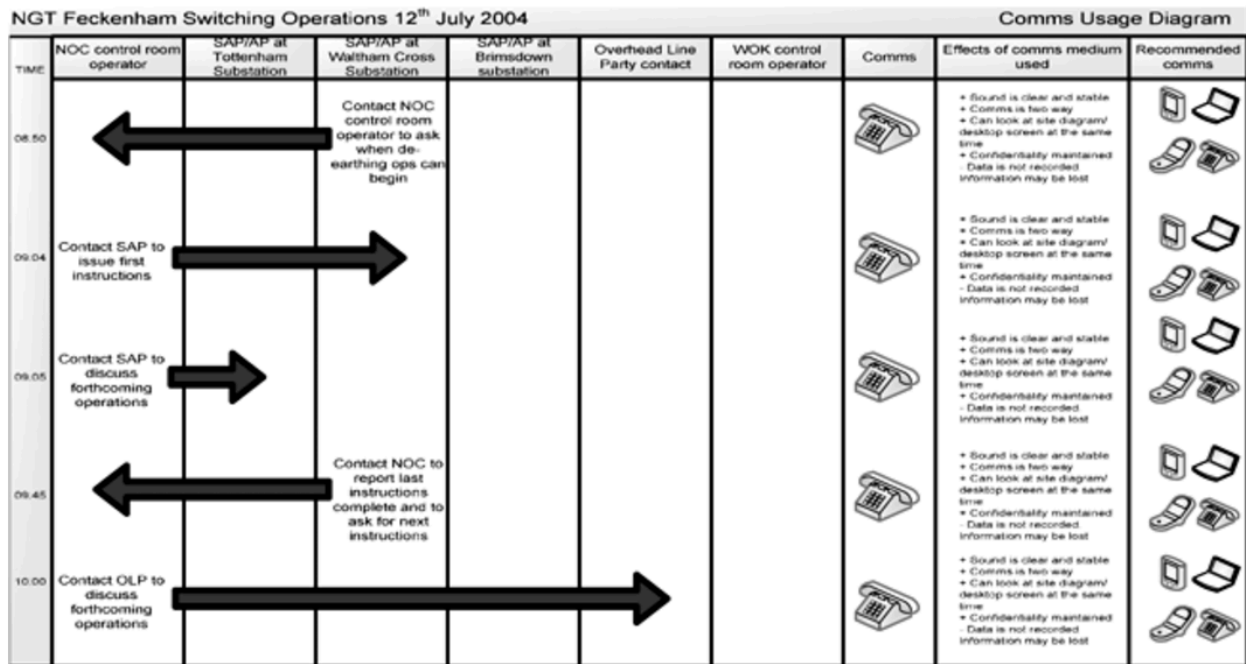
NGT Feckenham Switching Operations 12$^{th}$ July 2004

Comms Usage Diagram

| TIME | NOC control room operator | SAP/AP at Tottenham Substation | SAP/AP at Waltham Cross Substation | SAP/AP at Brimsdown substation | Overhead Line Party contact | WOK control room operator | Comms | Effects of comms medium used | Recommended comms |
|---|---|---|---|---|---|---|---|---|---|
| 08.50 | | | Contact NOC control room operator to ask when de-earthing ops can begin | | | | | + Sound is clear and stable + Comms is two way + Can look at site diagram/ desktop screen at the same time + Confidentiality maintained - Data is not recorded Information may be lost | |
| 09.04 | Contact SAP to issue first instructions | | | | | | | + Sound is clear and stable + Comms is two way + Can look at site diagram/ desktop screen at the same time + Confidentiality maintained - Data is not recorded Information may be lost | |
| 09.05 | Contact SAP to discuss forthcoming operations | | | | | | | + Sound is clear and stable + Comms is two way + Can look at site diagram/ desktop screen at the same time + Confidentiality maintained - Data is not recorded Information may be lost | |
| 09.45 | | | Contact NOC to report last instructions complete and to ask for next instructions | | | | | + Sound is clear and stable + Comms is two way + Can look at site diagram/ desktop screen at the same time + Confidentiality maintained - Data is not recorded Information may be lost | |
| 10.00 | Contact OLP to discuss forthcoming operations | | | | | | | + Sound is clear and stable + Comms is two way + Can look at site diagram/ desktop screen at the same time + Confidentiality maintained - Data is not recorded Information may be lost | |